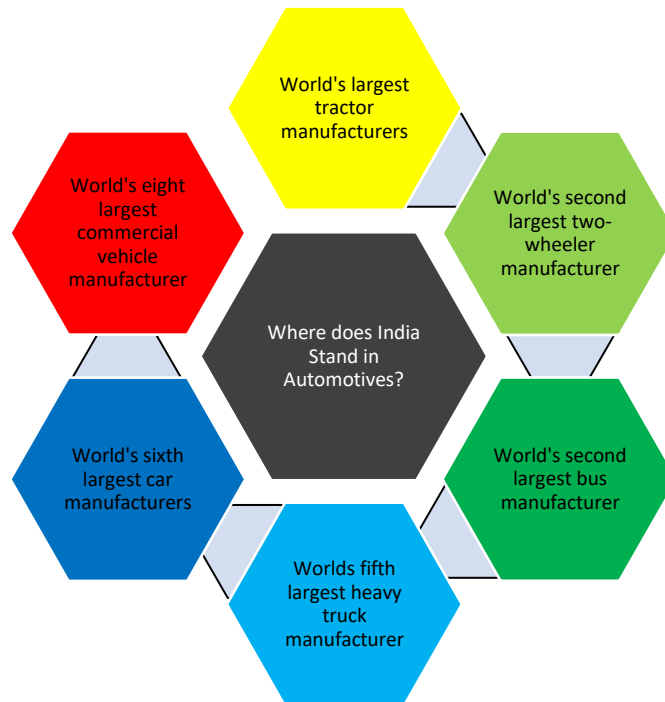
World's largest tractor manufacturers

World's eight largest commercial vehicle manufacturer

World's second largest two-wheeler manufacturer

Where does India Stand in Automotives?

World's sixth largest car manufacturers

World's second largest bus manufacturer

Worlds fifth largest heavy truck manufacturer